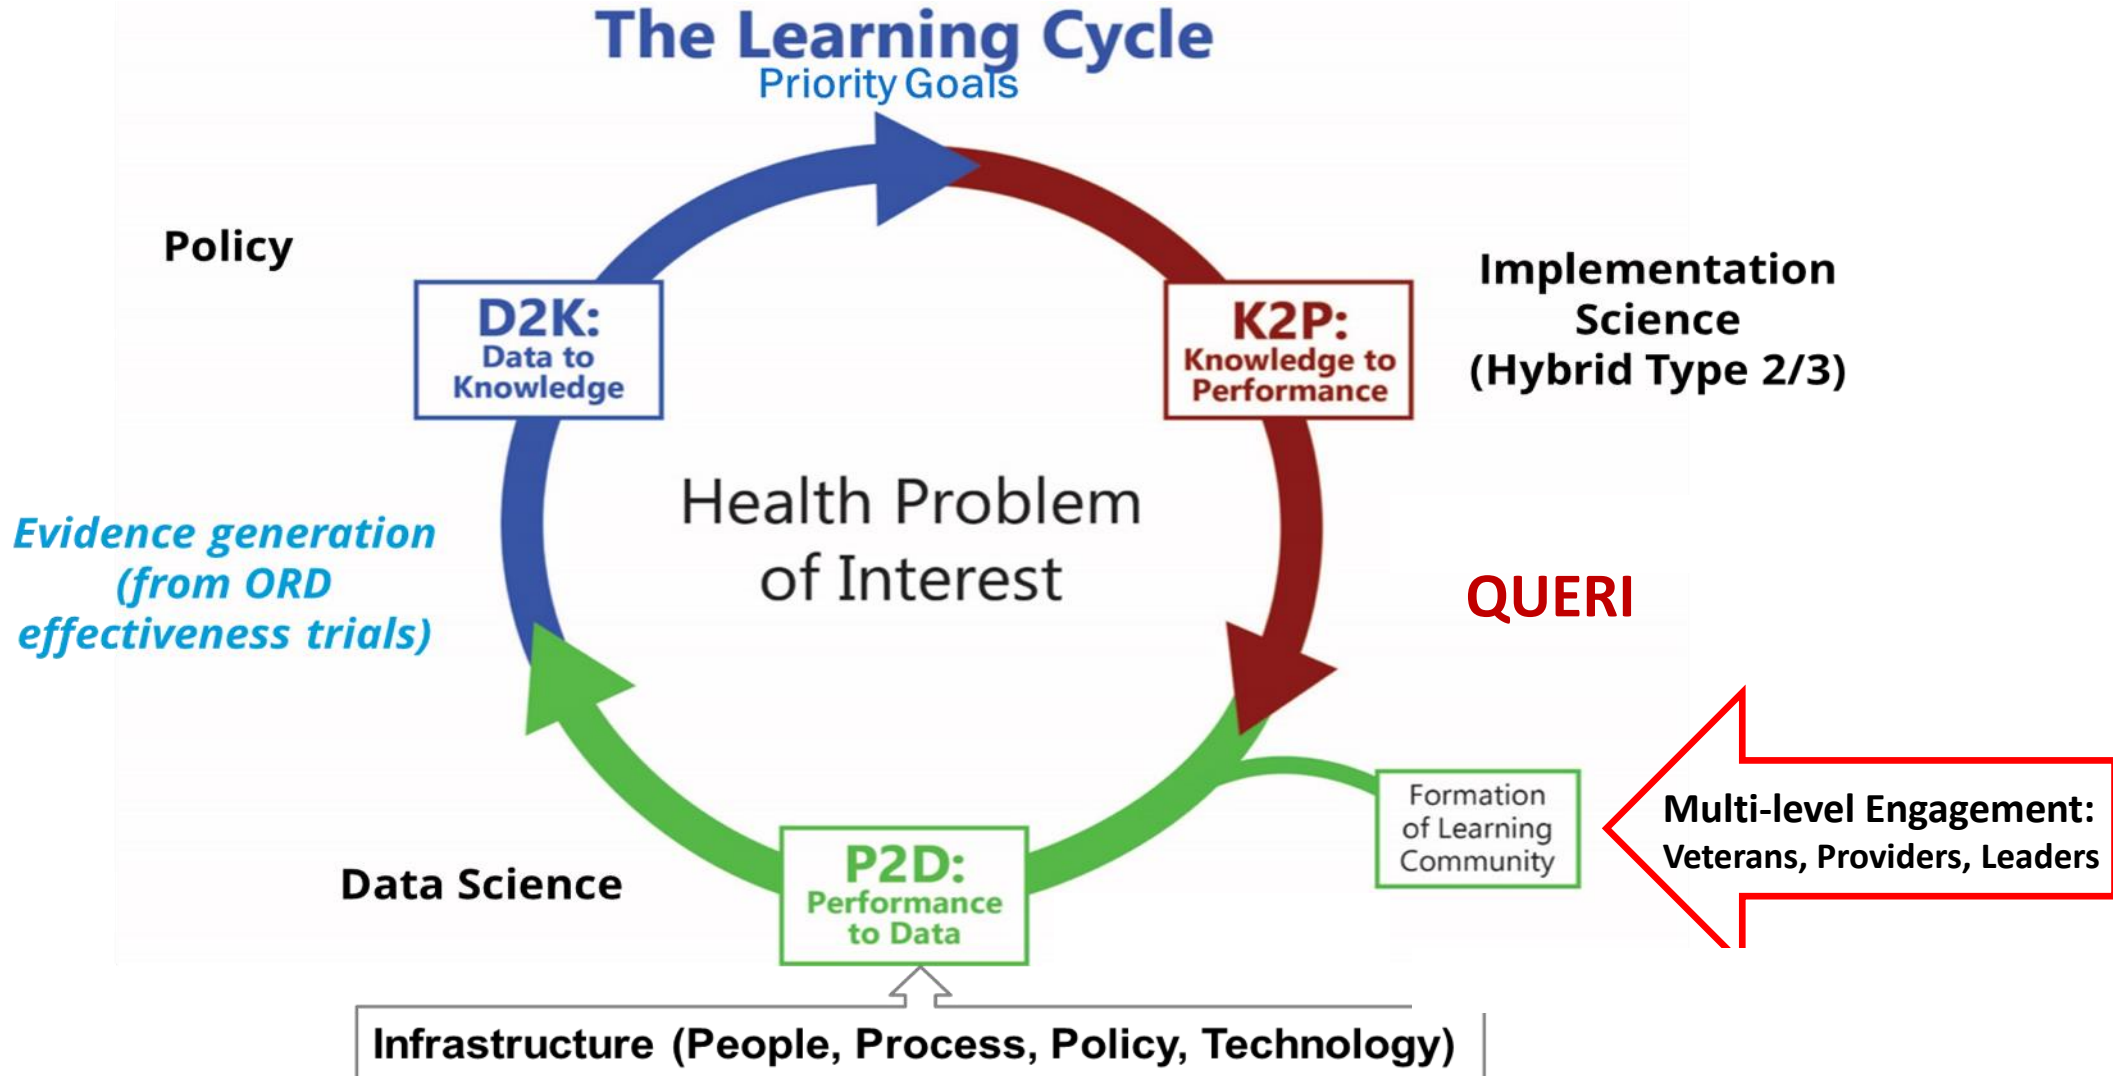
The Learning Cycle
Priority Goals

Policy

D2K:
Data to Knowledge

K2P:
Knowledge to Performance

Implementation Science (Hybrid Type 2/3)

Health Problem of Interest

Evidence generation (from ORD effectiveness trials)

QUERI

Formation of Learning Community

Multi-level Engagement:
Veterans, Providers, Leaders

Data Science

P2D:
Performance to Data

Infrastructure (People, Process, Policy, Technology)